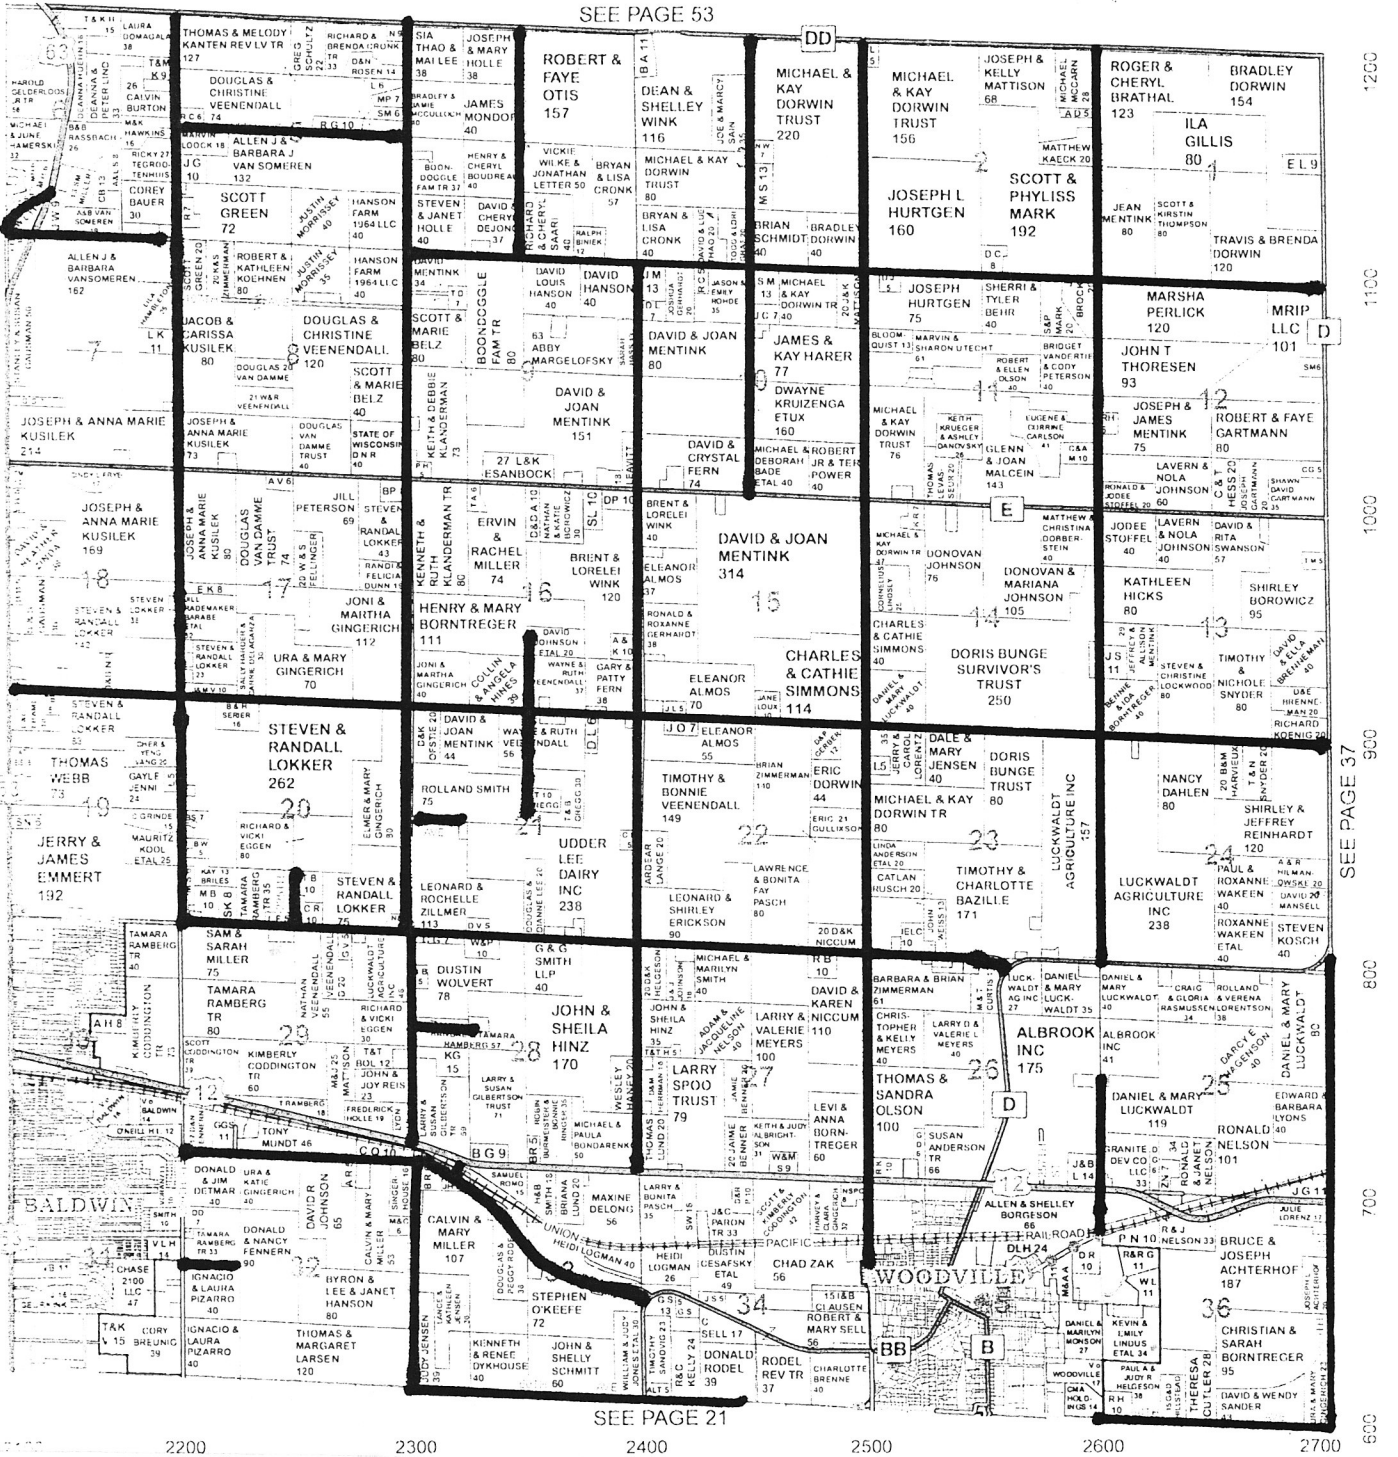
SEE PAGE 53

DD

ROBERT & FAYE OTIS 157

DEAN & SHELLEY WINK 116

MICHAEL & KAY DORWIN TRUST 220

MICHAEL & KAY DORWIN TRUST 156

JOSEPH & KELLY MATTISON 68

ROGER & CHERYL BRATHAL 123

BRADLEY DORWIN 154

ILA GILLIS 80

THOMAS & MELODY KANTEN REV LV TR 127

DOUGLAS & CHRISTINE VEENENDALL 74

JAMES MONDOR 40

ALLEN J & BARBARA J VAN SOMEREN 132

SCOTT GREEN 72

HANSON FARM 1964 LLC 40

JOSEPH L HURTGEN 160

SCOTT & PHYLISS MARK 192

TRAVIS & BRENDA DORWIN 120

ALLEN J & BARBARA VANSOMEREN 162

JACOB & CARISSA KUSILEK 80

DOUGLAS & CHRISTINE VEENENDALL 120

SCOTT & MARIE BELZ 80

BOONDOGGLE FAM TR 80

DAVID & JOAN MENTINK 80

JAMES & KAY HARER 77

JOSEPH HURTGEN 75

MARSHA PERLICK 120

MRIP LLC 101

D

JOHN T THORESEN 93

JOSEPH & ANNA MARIE KUSILEK 214

DAVID & JOAN MENTINK 151

DWAYNE KRUIZENGA ETUX 160

JOSEPH & JAMES MENTINK 75

ROBERT & FAYE GARTMANN 80

DAVID & CRYSTAL FERN 74

GLENN & JOAN MALCEIN 143

JOSEPH & ANNA MARIE KUSILEK 169

DOUGLAS VAN DAMME TRUST 74

JILL PETERSON 69

ERVIN & RACHEL MILLER 74

BRENT & LORELEI WINK 120

DAVID & JOAN MENTINK 314

E

DONOVAN JOHNSON 75

DONOVAN & MARIANA JOHNSON 105

KATHLEEN HICKS 80

SHIRLEY BOROWICZ 95

JONI & MARTHA GINGERICH 112

HENRY & MARY BORNTREGER 111

CHARLES & CATHIE SIMMONS 114

DORIS BUNGE SURVIVOR'S TRUST 250

URA & MARY GINGERICH 70

ELEANOR ALMOS 70

STEVEN & RANDALL LOKKER 262

THOMAS WEBB 73

ROLLAND SMITH 75

TIMOTHY & BONNIE VEENENDALL 149

ERIC DORWIN 44

DORIS BUNGE TRUST 80

NANCY DAHLEN 80

SHIRLEY & JEFFREY REINHARDT 120

JERRY & JAMES EMMERT 192

UDDER LEE DAIRY INC 238

MICHAEL & KAY DORWIN TR 80

LUCKWALDT AGRICULTURE INC 157

LUCKWALDT AGRICULTURE INC 238

STEVEN & RANDALL LOKKER 75

LEONARD & ROCHELLE ZILLMER 113

LEONARD & SHIRLEY ERICKSON 90

TIMOTHY & CHARLOTTE BAZILLE 171

SAM & SARAH MILLER 75

DUSTIN WOLVERT 78

G & G SMITH LLP 40

TAMARA RAMBERG TR 80

JOHN & SHEILA HINZ 170

DAVID & KAREN NICCUM 110

LARRY & VALERIE MEYERS 100

ALBROOK INC 175

KIMBERLY CODDINGTON TR 60

LARRY SPOO TRUST 79

THOMAS & SANDRA OLSON 100

DANIEL & MARY LUCKWALDT 119

RONALD NELSON 101

D

BALDWIN

DAVID R JOHNSON 65

CALVIN & MARY MILLER 107

MAXINE DELONG 56

CHAD ZAK

WOODVILLE

BRUCE & JOSEPH ACHTERHOF 187

BYRON & LEE & JANET HANSON 80

STEPHEN O'KEEFE 72

THOMAS & MARGARET LARSEN 120

JOHN & SHELLY SCHMITT 60

DONALD RODEL 39

RODEL REV TR 37

BB

B

CHRISTIAN & SARAH BORNTREGER 95

UNION PACIFIC RAILROAD

SEE PAGE 21

SEE PAGE 37

2200 2300 2400 2500 2600 2700

1200 1100 1000 900 800 700 600